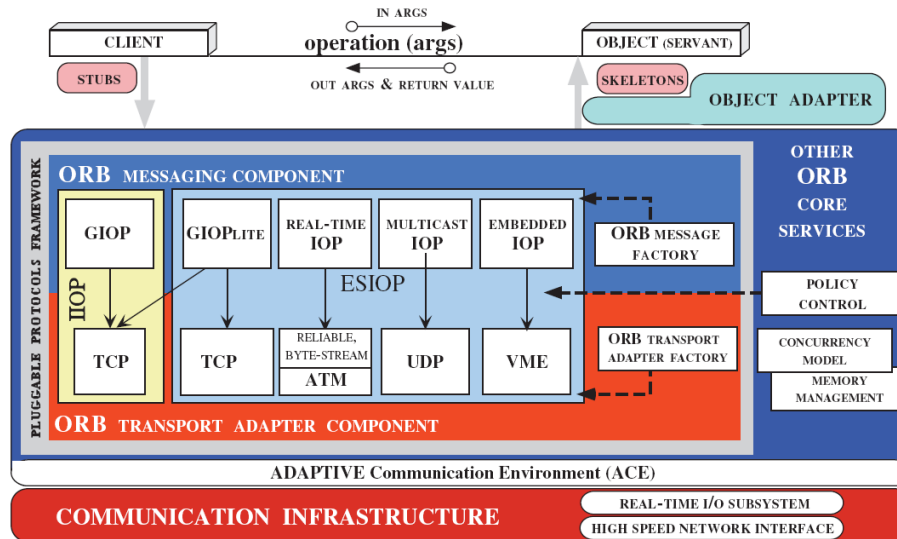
IN ARGS

CLIENT

operation (args)

OBJECT (SERVANT)

STUBS

OUT ARGS & RETURN VALUE

SKELETONS

OBJECT ADAPTER

OTHER ORB CORE SERVICES

PLUGGABLE PROTOCOLS FRAMEWORK

ORB MESSAGING COMPONENT

GIOP

GIOPLITE

REAL-TIME IOP

MULTICAST IOP

EMBEDDED IOP

ORB MESSAGE FACTORY

IIOP

ESIOP

POLICY CONTROL

TCP

TCP

RELIABLE, BYTE-STREAM

ATM

UDP

VME

ORB TRANSPORT ADAPTER FACTORY

CONCURRENCY MODEL

MEMORY MANAGEMENT

ORB TRANSPORT ADAPTER COMPONENT

ADAPTIVE Communication Environment (ACE)

COMMUNICATION INFRASTRUCTURE

REAL-TIME I/O SUBSYSTEM

HIGH SPEED NETWORK INTERFACE